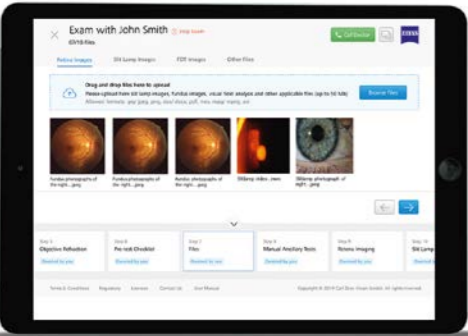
Exam with John Smith
03/10 files

Call Doctor

ZEISS

Retina Images
Slit Lamp Images
PDF Images
Other Files

Drag and drop files here to upload
Please upload here slit lamp images, fundus images, visual field analysis and other applicable files (up to 10 files)
Allowed formats: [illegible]

Browse Files

Fundus photographs of the right...jpeg
Fundus photographs of the right...jpeg
Fundus photographs of the right...jpeg
Slitlamp video...mov
Slitlamp photograph of right...jpeg

Step 3
Objective Refraction

Step 4
Pre-test Checklist

Step 5
Files

Step 6
Manual Ancillary Tests

Step 7
Retina Imaging

Step 8
Slit Lamp

Terms & Conditions
Regulatory
Licenses
Contact Us
User Manual

Copyright © 2019 Carl Zeiss Vision GmbH. All rights reserved.